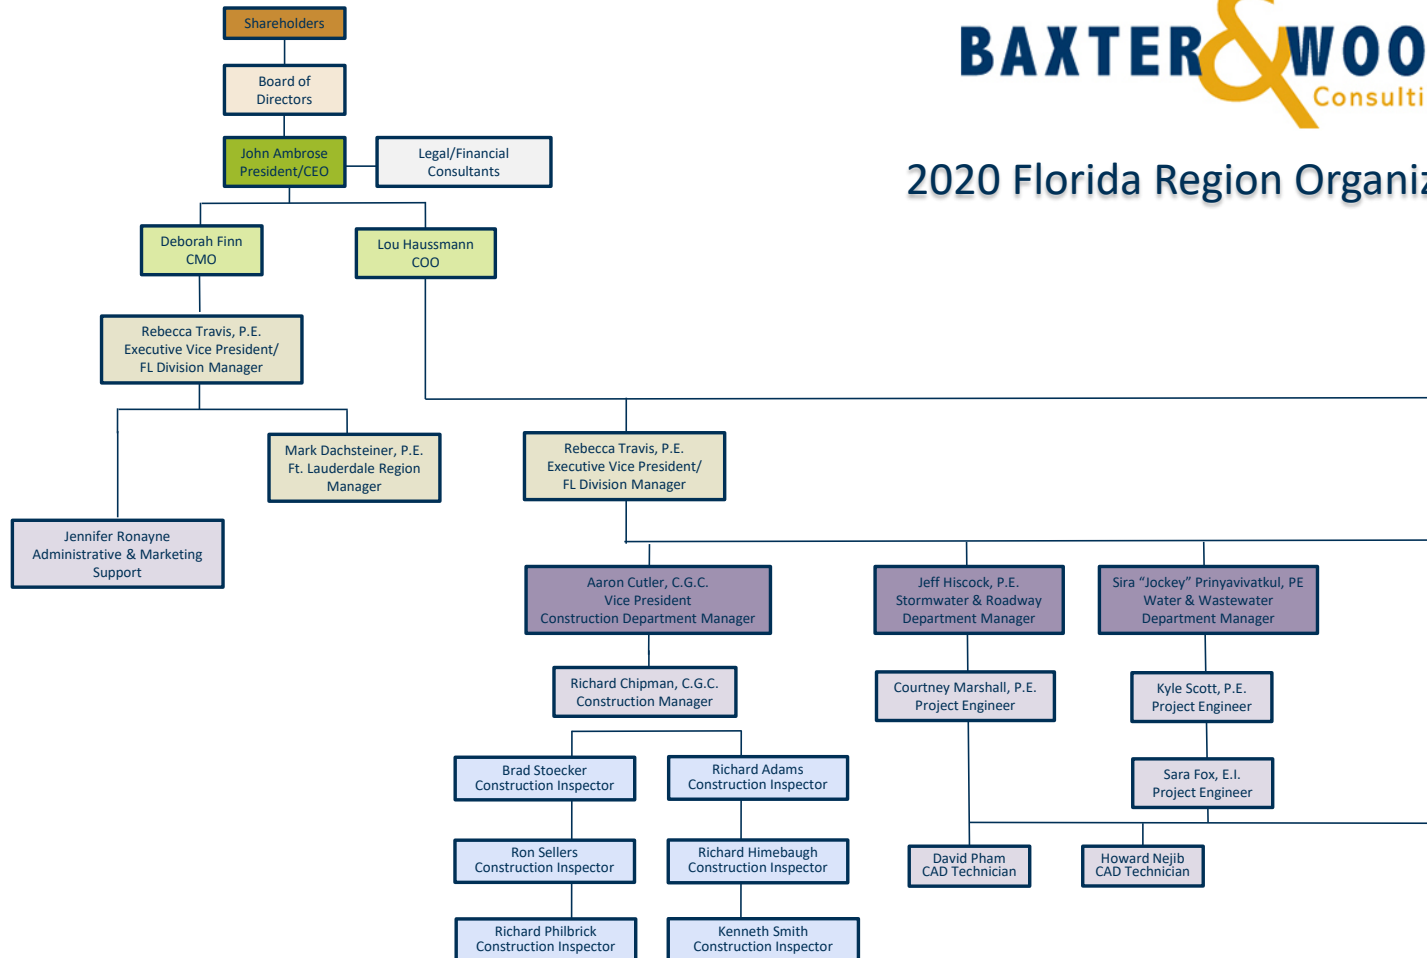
Shareholders

Board of Directors

John Ambrose President/CEO

Legal/Financial Consultants

BAXTER&WOO

Consulti

2020 Florida Region Organiz

Deborah Finn CMO

Lou Haussmann COO

Rebecca Travis, P.E. Executive Vice President/ FL Division Manager

Mark Dachsteiner, P.E. Ft. Lauderdale Region Manager

Rebecca Travis, P.E. Executive Vice President/ FL Division Manager

Jennifer Ronayne Administrative & Marketing Support

Aaron Cutler, C.G.C. Vice President Construction Department Manager

Jeff Hiscock, P.E. Stormwater & Roadway Department Manager

Sira "Jockey" Prinyavivatkul, PE Water & Wastewater Department Manager

Richard Chipman, C.G.C. Construction Manager

Courtney Marshall, P.E. Project Engineer

Kyle Scott, P.E. Project Engineer

Brad Stoecker Construction Inspector

Richard Adams Construction Inspector

Sara Fox, E.I. Project Engineer

Ron Sellers Construction Inspector

Richard Himebaugh Construction Inspector

David Pham CAD Technician

Howard Nejib CAD Technician

Richard Philbrick Construction Inspector

Kenneth Smith Construction Inspector